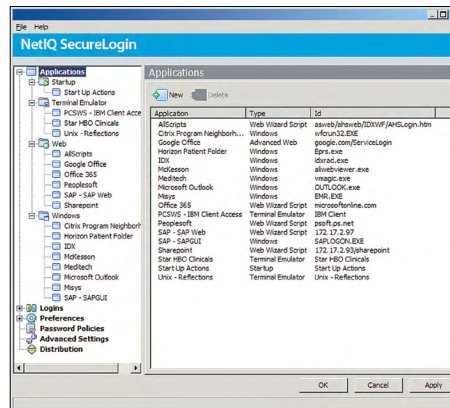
File Help

NetIQ SecureLogin

Applications
Startup
Start Up Actions
Terminal Emulator
PCSWS - IBM Client Acce
Star HBO Clinicals
Unix - Reflections
Web
AllScripts
Google Office
Office 365
Peoplesoft
SAP - SAP Web
Sharepoint
Windows
Citrix Program Neighborh
Horizon Patient Folder
IDX
McKesson
Meditech
Microsoft Outlook
Misys
SAP - SAPGUI
Logins
Preferences
Password Policies
Advanced Settings
Distribution

Applications

New Delete

| Application | Type | Id |
|---|---|---|
| AllScripts | Web Wizard Script | asweb/ahsweb/IDXWF/AHSLogin.htm |
| Citrix Program Neighborh... | Windows | wfcrun32.EXE |
| Google Office | Advanced Web | google.com/ServiceLogin |
| Horizon Patient Folder | Windows | Eprs.exe |
| IDX | Windows | idxrad.exe |
| McKesson | Windows | aliwebviewer.exe |
| Meditech | Windows | vmagic.exe |
| Microsoft Outlook | Windows | OUTLOOK.exe |
| Misys | Windows | EMR.EXE |
| Office 365 | Web Wizard Script | microsoftonline.com |
| PCSWS - IBM Client Access | Terminal Emulator | IBM Client |
| Peoplesoft | Web Wizard Script | psoft.ps.net |
| SAP - SAP Web | Web Wizard Script | 172.17.2.97 |
| SAP - SAPGUI | Windows | SAPLOGON.EXE |
| Sharepoint | Web Wizard Script | 172.17.2.93/sharepoint |
| Star HBO Clinicals | Terminal Emulator | Star HBO Clinicals |
| Start Up Actions | Startup | Start Up Actions |
| Unix - Reflections | Terminal Emulator | Unix - Reflections |

OK Cancel Apply